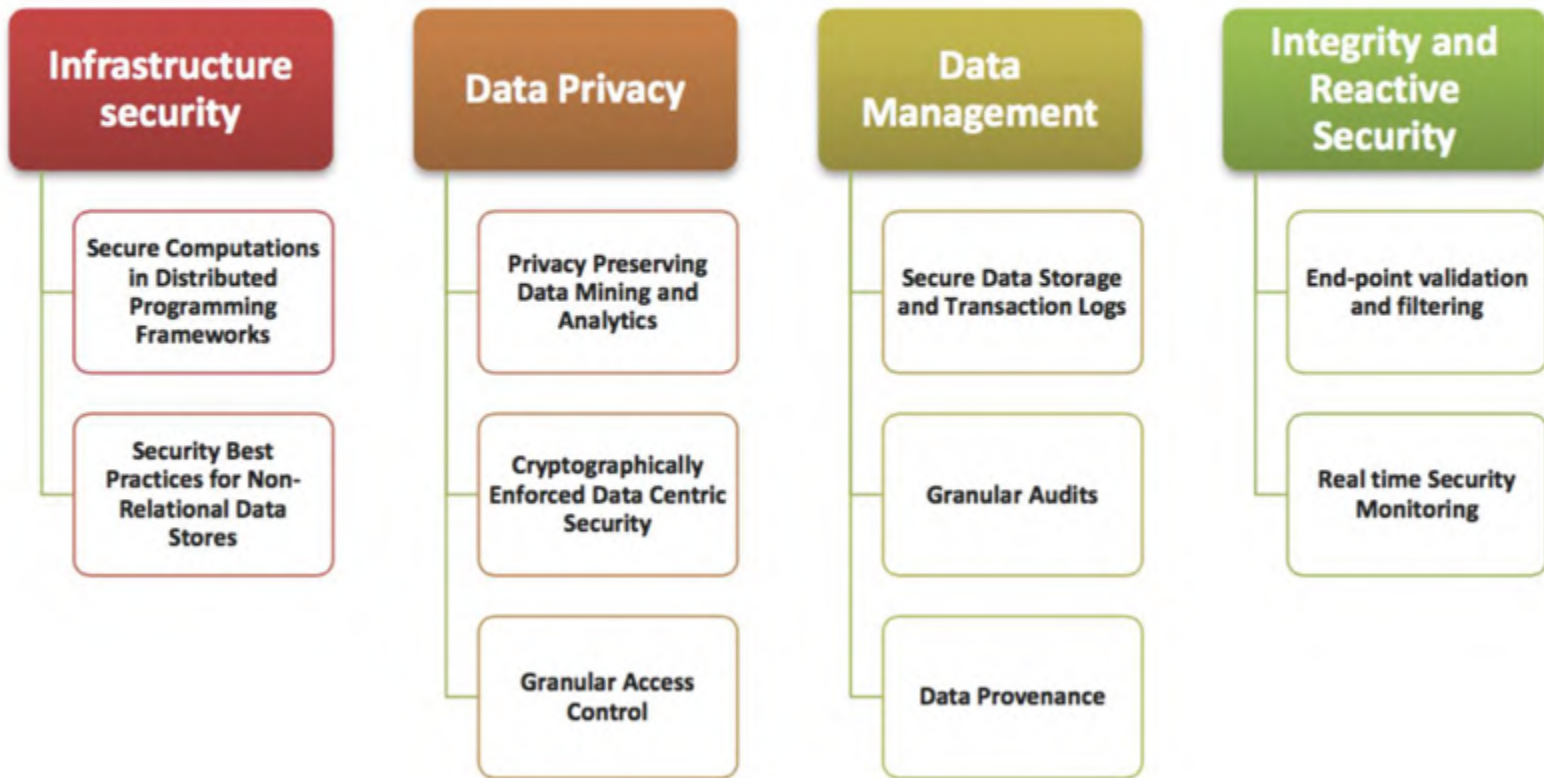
Infrastructure security

Secure Computations in Distributed Programming Frameworks

Security Best Practices for Non-Relational Data Stores

Data Privacy

Privacy Preserving Data Mining and Analytics

Cryptographically Enforced Data Centric Security

Granular Access Control

Data Management

Secure Data Storage and Transaction Logs

Granular Audits

Data Provenance

Integrity and Reactive Security

End-point validation and filtering

Real time Security Monitoring